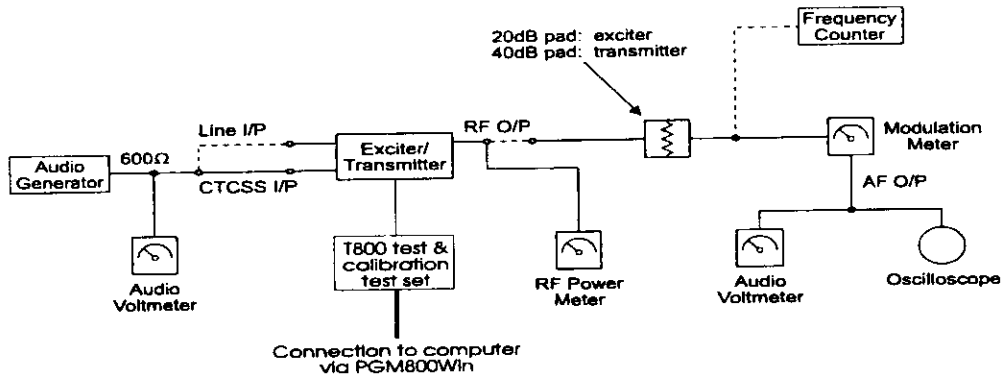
20dB pad: exciter
40dB pad: transmitter

Frequency Counter

Audio Generator

600Ω

Line I/P

CTCSS I/P

Exciter/ Transmitter

RF O/P

Modulation Meter

AF O/P

Audio Voltmeter

T800 test & calibration test set

RF Power Meter

Audio Voltmeter

Oscilloscope

Connection to computer via PGM800Win